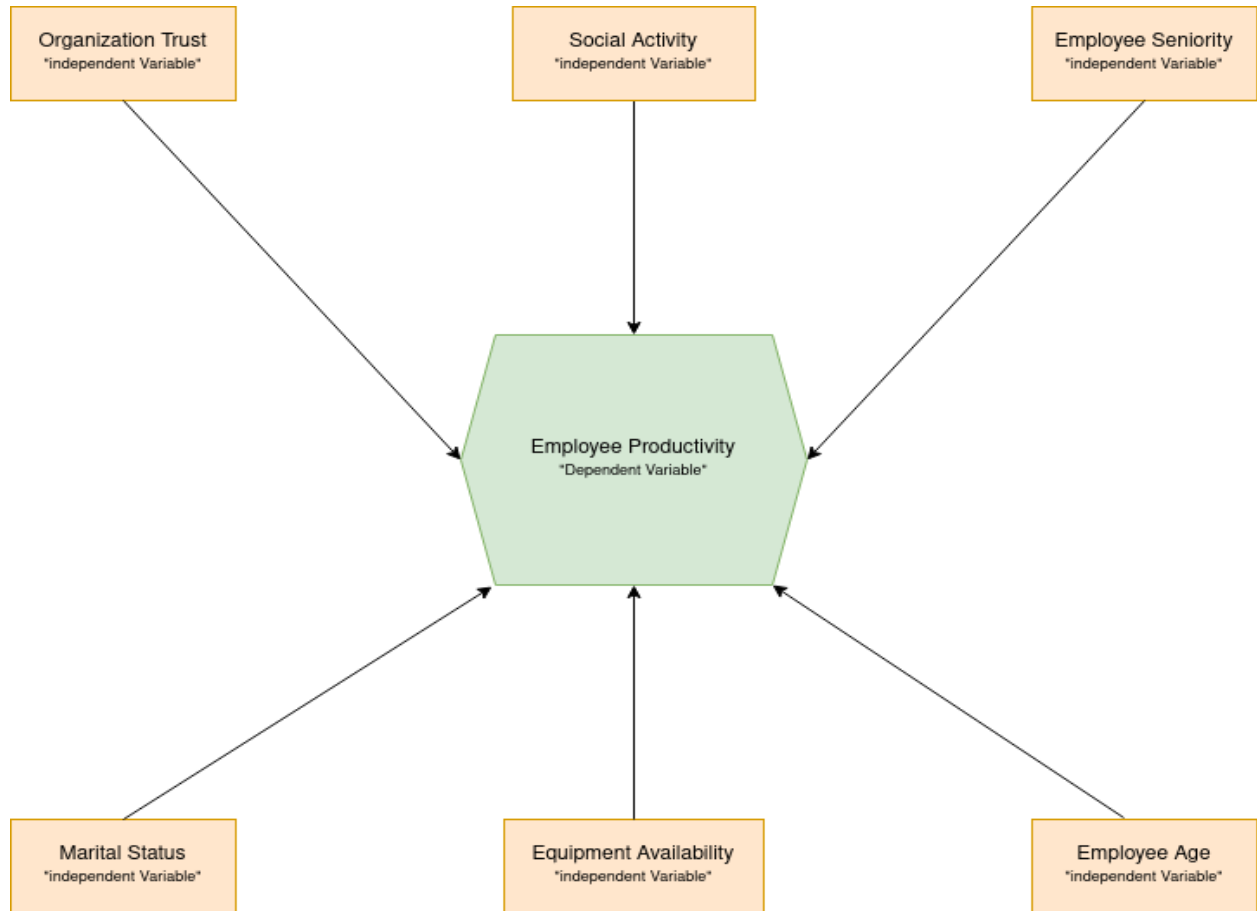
Organization Trust
"independent Variable"

Social Activity
"independent Variable"

Employee Seniority
"independent Variable"

Employee Productivity
"Dependent Variable"

Marital Status
"independent Variable"

Equipment Availability
"independent Variable"

Employee Age
"independent Variable"